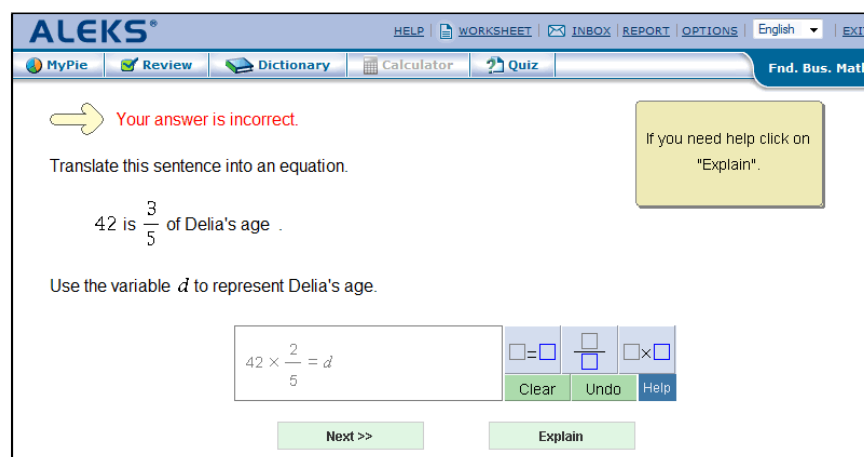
ALEKS®

HELP | WORKSHEET | INBOX | REPORT | OPTIONS | English | EXI

MyPie | Review | Dictionary | Calculator | Quiz

Fnd. Bus. Mat

Your answer is incorrect.

If you need help click on "Explain".

Translate this sentence into an equation.

42 is $\frac{3}{5}$ of Delia's age .

Use the variable $d$ to represent Delia's age.

$42 \times \frac{2}{5} = d$

$\square=\square$ $\frac{\square}{\square}$ $\square\times\square$

Clear Undo Help

Next >>

Explain